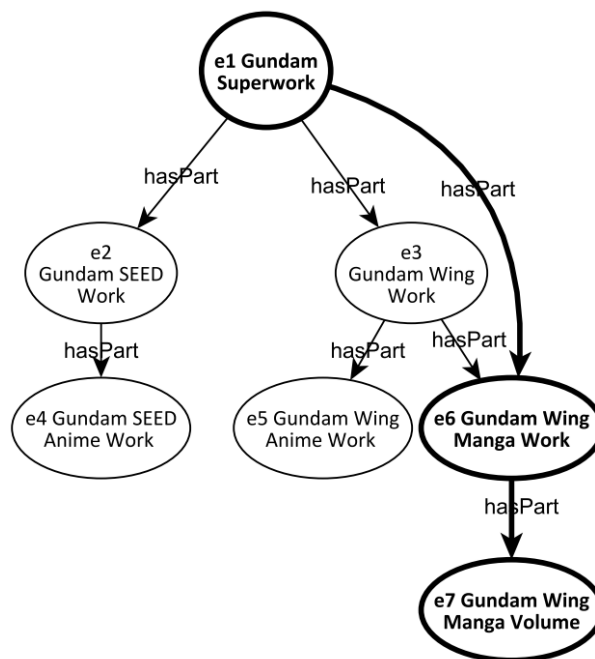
e1 Gundam Superwork

hasPart

hasPart

hasPart

e2 Gundam SEED Work

e3 Gundam Wing Work

hasPart

hasPart

hasPart

e4 Gundam SEED Anime Work

e5 Gundam Wing Anime Work

e6 Gundam Wing Manga Work

hasPart

e7 Gundam Wing Manga Volume